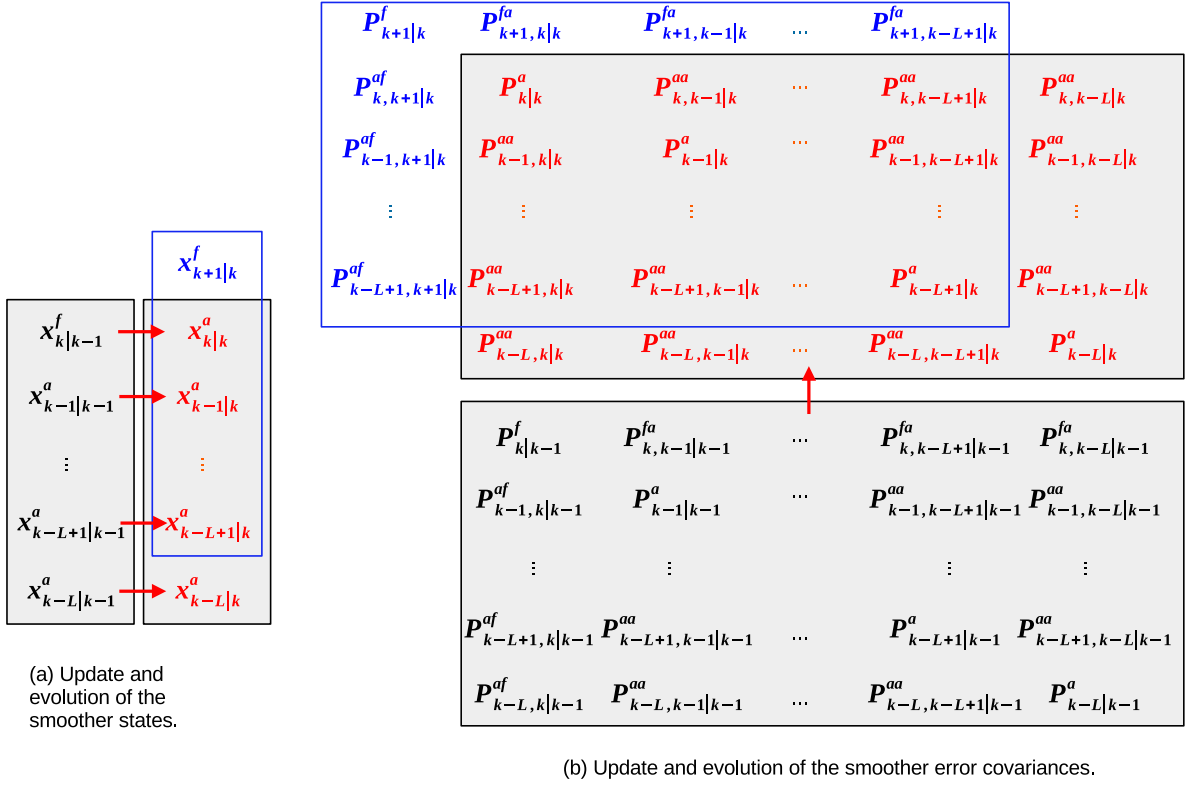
$P^{f}_{k+1|k}$ $P^{fa}_{k+1,k|k}$ $P^{fa}_{k+1,k-1|k}$ ⋯ $P^{fa}_{k+1,k-L+1|k}$

$P^{af}_{k,k+1|k}$ $P^{a}_{k|k}$ $P^{aa}_{k,k-1|k}$ ⋯ $P^{aa}_{k,k-L+1|k}$ $P^{aa}_{k,k-L|k}$

$P^{af}_{k-1,k+1|k}$ $P^{aa}_{k-1,k|k}$ $P^{a}_{k-1|k}$ ⋯ $P^{aa}_{k-1,k-L+1|k}$ $P^{aa}_{k-1,k-L|k}$

⋮ ⋮ ⋮ ⋮ ⋮

$P^{af}_{k-L+1,k+1|k}$ $P^{aa}_{k-L+1,k|k}$ $P^{aa}_{k-L+1,k-1|k}$ ⋯ $P^{a}_{k-L+1|k}$ $P^{aa}_{k-L+1,k-L|k}$

$P^{aa}_{k-L,k|k}$ $P^{aa}_{k-L,k-1|k}$ ⋯ $P^{aa}_{k-L,k-L+1|k}$ $P^{a}_{k-L|k}$

$x^{f}_{k+1|k}$

$x^{f}_{k|k-1}$ $x^{a}_{k|k}$

$x^{a}_{k-1|k-1}$ $x^{a}_{k-1|k}$

⋮ ⋮

$x^{a}_{k-L+1|k-1}$ $x^{a}_{k-L+1|k}$

$x^{a}_{k-L|k-1}$ $x^{a}_{k-L|k}$

$P^{f}_{k|k-1}$ $P^{fa}_{k,k-1|k-1}$ ⋯ $P^{fa}_{k,k-L+1|k-1}$ $P^{fa}_{k,k-L|k-1}$

$P^{af}_{k-1,k|k-1}$ $P^{a}_{k-1|k-1}$ ⋯ $P^{aa}_{k-1,k-L+1|k-1}$ $P^{aa}_{k-1,k-L|k-1}$

⋮ ⋮ ⋮ ⋮

$P^{af}_{k-L+1,k|k-1}$ $P^{aa}_{k-L+1,k-1|k-1}$ ⋯ $P^{a}_{k-L+1|k-1}$ $P^{aa}_{k-L+1,k-L|k-1}$

$P^{af}_{k-L,k|k-1}$ $P^{aa}_{k-L,k-1|k-1}$ ⋯ $P^{aa}_{k-L,k-L+1|k-1}$ $P^{a}_{k-L|k-1}$

(a) Update and evolution of the smoother states.

(b) Update and evolution of the smoother error covariances.